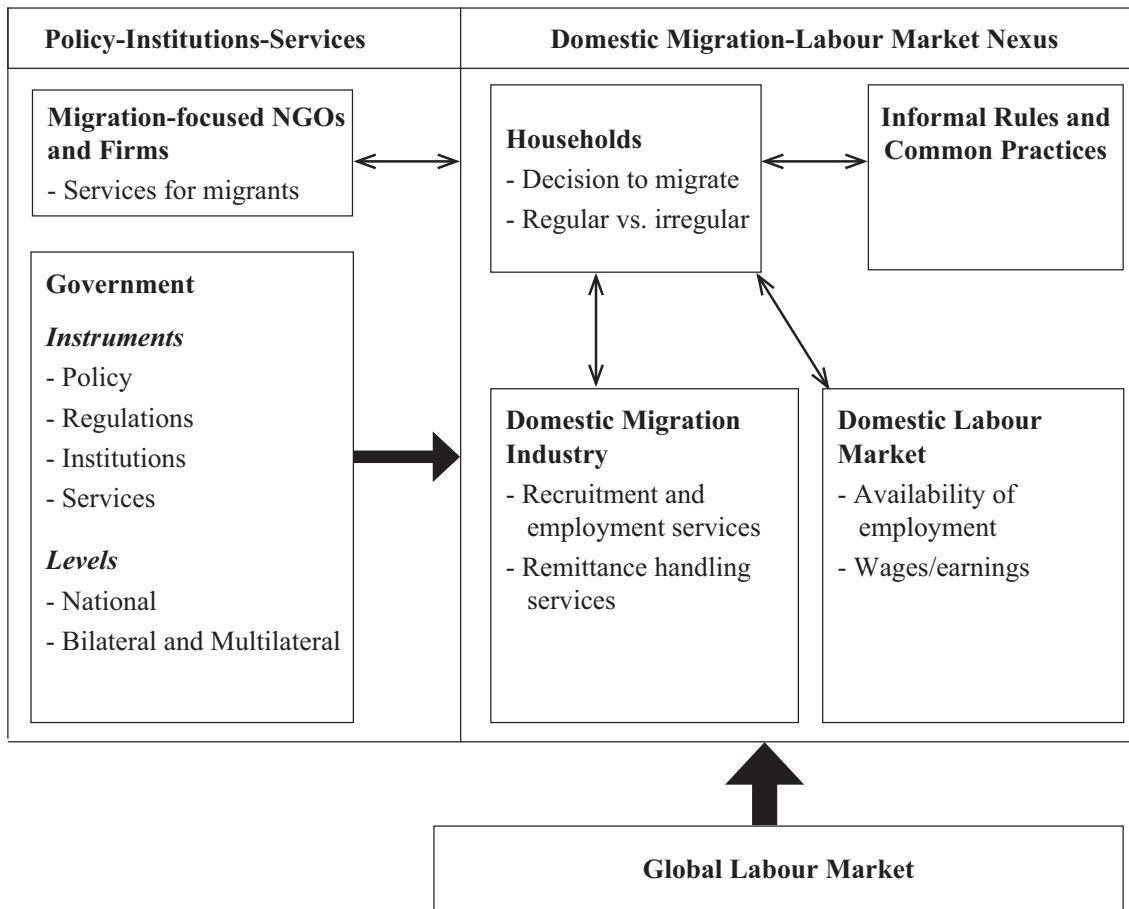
**Policy-Institutions-Services**

**Migration-focused NGOs and Firms**
- Services for migrants

**Government**

***Instruments***
- Policy
- Regulations
- Institutions
- Services

***Levels***
- National
- Bilateral and Multilateral

**Domestic Migration-Labour Market Nexus**

**Households**
- Decision to migrate
- Regular vs. irregular

**Informal Rules and Common Practices**

**Domestic Migration Industry**
- Recruitment and employment services
- Remittance handling services

**Domestic Labour Market**
- Availability of employment
- Wages/earnings

**Global Labour Market**